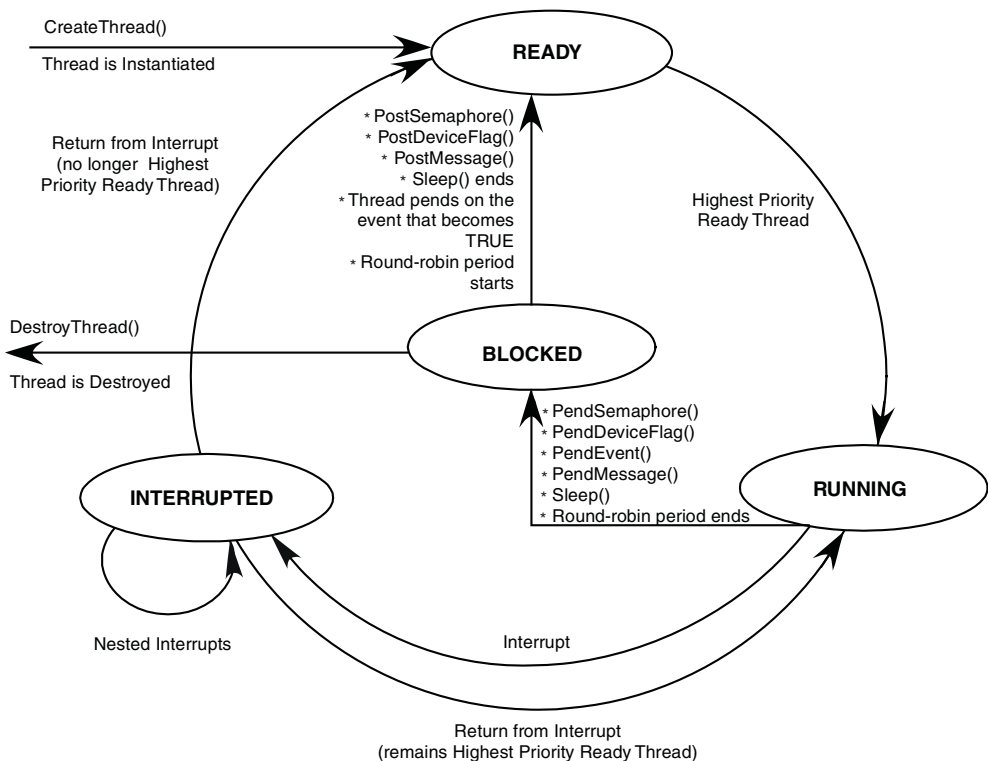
CreateThread()

Thread is Instantiated

READY

Return from Interrupt (no longer Highest Priority Ready Thread)

* PostSemaphore()
* PostDeviceFlag()
* PostMessage()
* Sleep() ends
* Thread pends on the event that becomes TRUE
* Round-robin period starts

Highest Priority Ready Thread

DestroyThread()

Thread is Destroyed

BLOCKED

* PendSemaphore()
* PendDeviceFlag()
* PendEvent()
* PendMessage()
* Sleep()
* Round-robin period ends

INTERRUPTED

RUNNING

Nested Interrupts

Interrupt

Return from Interrupt (remains Highest Priority Ready Thread)